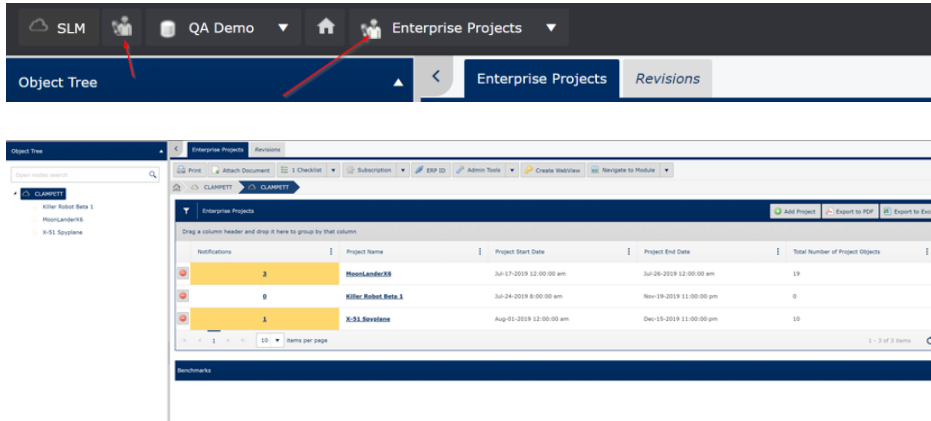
SLM QA Demo Enterprise Projects

Object Tree

Enterprise Projects Revisions

Object Tree

Open model search

CLAMPETT

Killer Robot Beta 1

MoonLanderX6

X-51 Spyplane

Enterprise Projects Revisions

Print Attach Document 1 Checklist Subscription ERP ID Admin Tools Create WebView Navigate to Module

CLAMPETT CLAMPETT

Enterprise Projects

Add Project Export to PDF Export to Exc

Drag a column header and drop it here to group by that column

| Notifications | Project Name | Project Start Date | Project End Date | Total Number of Project Objects |
|---|---|---|---|---|
| 3 | MoonLanderX6 | Jul-17-2019 12:00:00 am | Jul-26-2019 12:00:00 am | 19 |
| 0 | Killer Robot Beta 1 | Jul-24-2019 8:00:00 am | Nov-19-2019 11:00:00 pm | 0 |
| 1 | X-51 Spyplane | Aug-01-2019 12:00:00 am | Dec-15-2019 11:00:00 pm | 10 |

1 10 items per page 1 - 3 of 3 items

Benchmarks